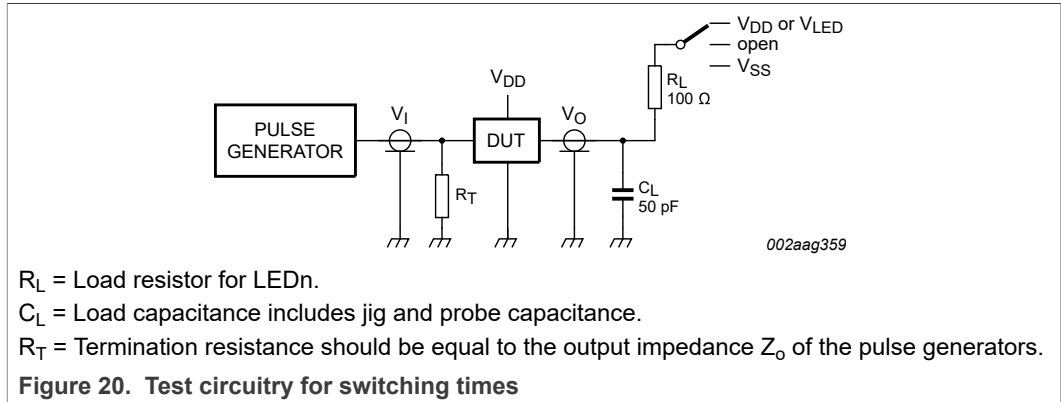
$V_{DD}$ or $V_{LED}$
open
$V_{SS}$
$R_L$
100 Ω
$V_{DD}$
PULSE GENERATOR
$V_I$
DUT
$V_O$
$R_T$
$C_L$
50 pF
002aag359

$R_L$ = Load resistor for LEDn.

$C_L$ = Load capacitance includes jig and probe capacitance.

$R_T$ = Termination resistance should be equal to the output impedance $Z_o$ of the pulse generators.

**Figure 20. Test circuitry for switching times**